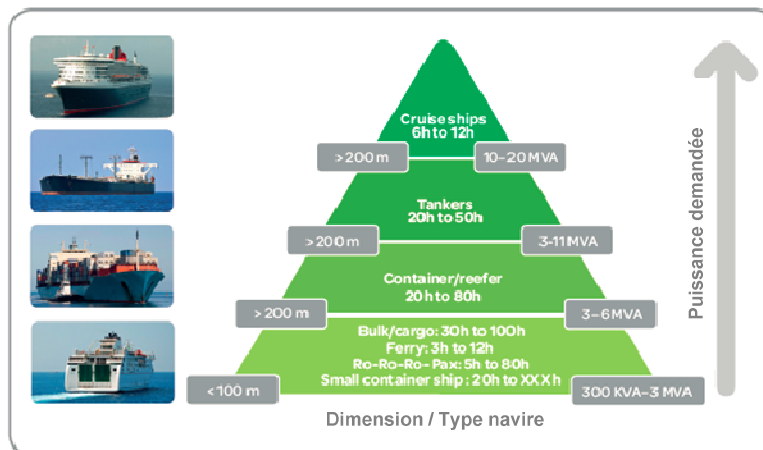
Cruise ships
6h to 12h

>200 m

10-20 MVA

Tankers
20h to 50h

>200 m

3-11 MVA

Container/reefer
20h to 80h

>200 m

3-6 MVA

Bulk/cargo: 30h to 100h
Ferry: 3h to 12h
Ro-Ro-Ro-Pax: 5h to 80h
Small container ship : 20h to XXX h

<100 m

300 KVA-3 MVA

Dimension / Type navire

Puissance demandée